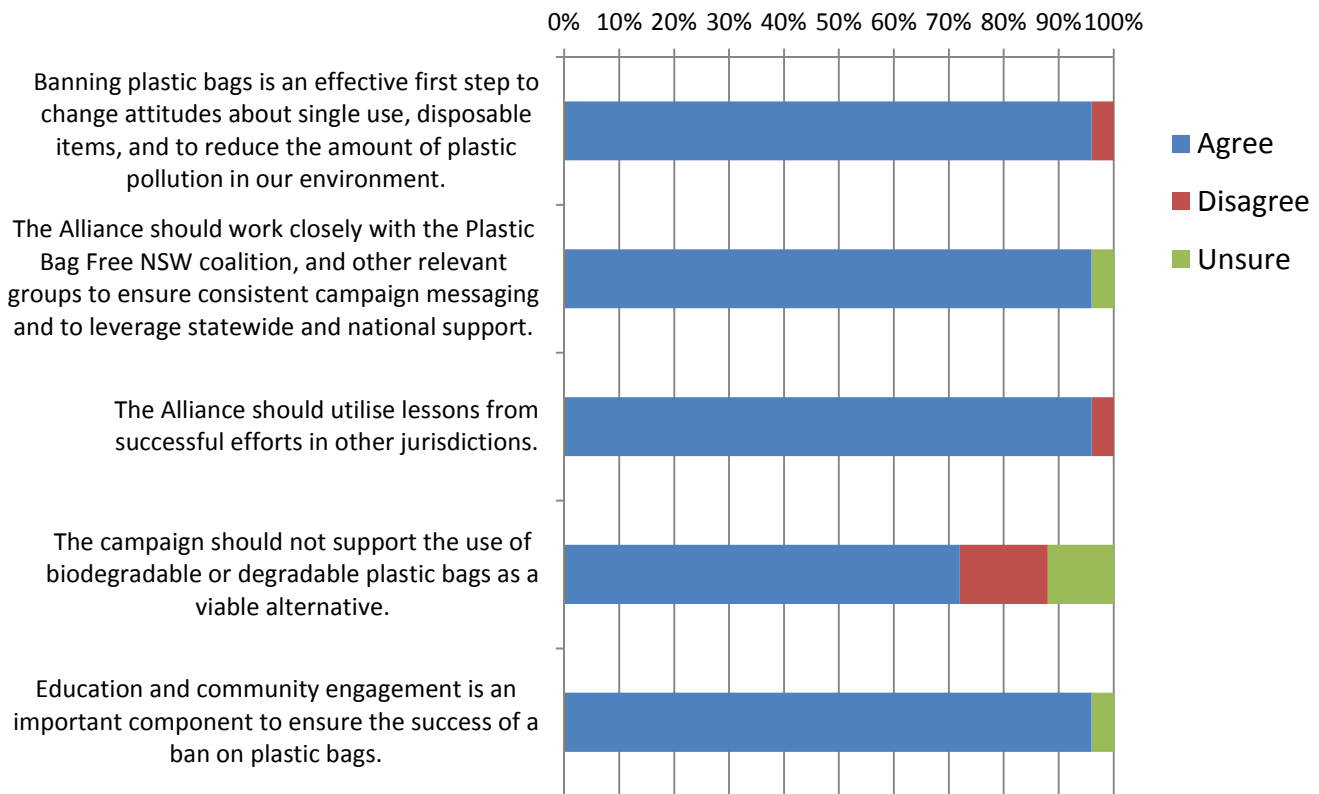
0% 10% 20% 30% 40% 50% 60% 70% 80% 90% 100%

Banning plastic bags is an effective first step to change attitudes about single use, disposable items, and to reduce the amount of plastic pollution in our environment.

The Alliance should work closely with the Plastic Bag Free NSW coalition, and other relevant groups to ensure consistent campaign messaging and to leverage statewide and national support.

The Alliance should utilise lessons from successful efforts in other jurisdictions.

The campaign should not support the use of biodegradable or degradable plastic bags as a viable alternative.

Education and community engagement is an important component to ensure the success of a ban on plastic bags.

Agree
Disagree
Unsure